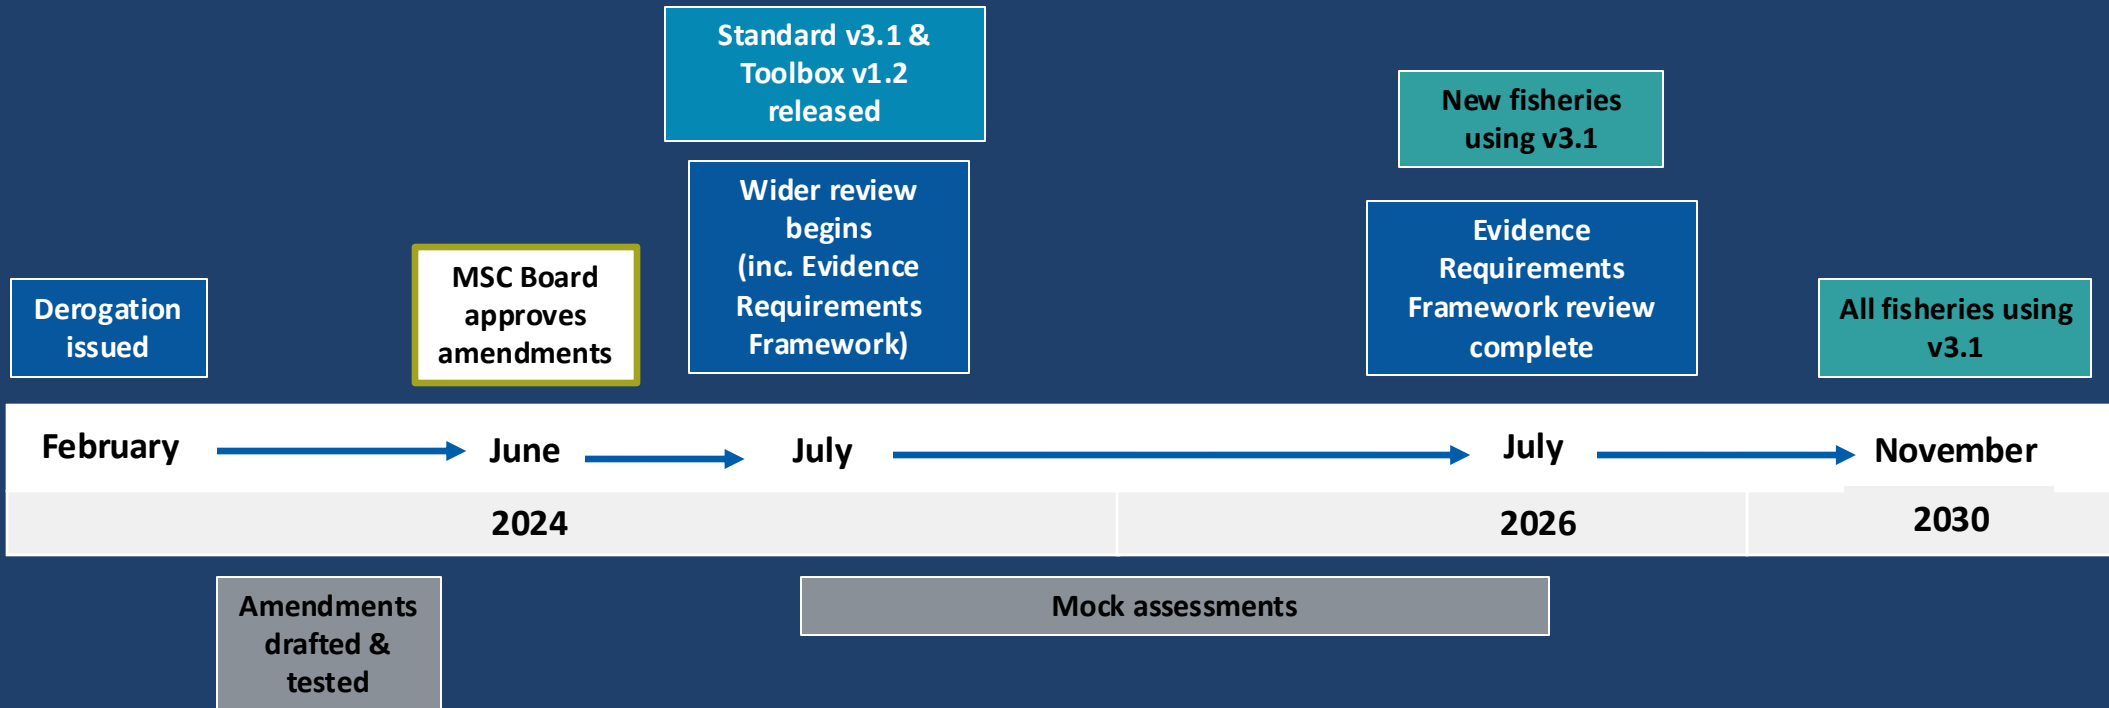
Standard v3.1 & Toolbox v1.2 released

New fisheries using v3.1

Wider review begins (inc. Evidence Requirements Framework)

Evidence Requirements Framework review complete

MSC Board approves amendments

Derogation issued

All fisheries using v3.1

February

June

July

July

November

2024

2026

2030

Amendments drafted & tested

Mock assessments